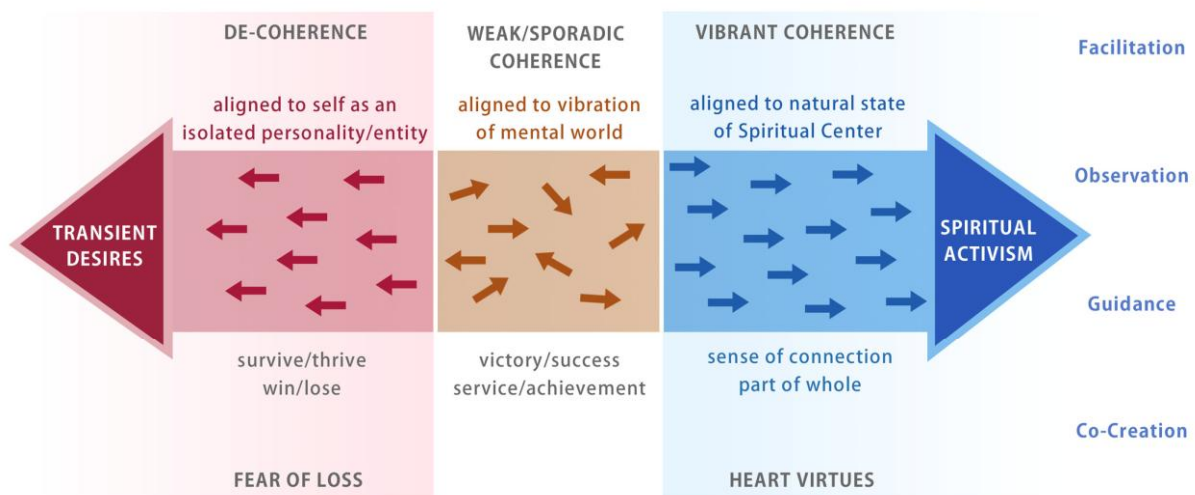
DE-COHERENCE

WEAK/SPORADIC COHERENCE

VIBRANT COHERENCE

Facilitation

aligned to self as an isolated personality/entity

aligned to vibration of mental world

aligned to natural state of Spiritual Center

Observation

TRANSIENT DESIRES

SPIRITUAL ACTIVISM

Guidance

survive/thrive win/lose

victory/success service/achievement

sense of connection part of whole

Co-Creation

FEAR OF LOSS

HEART VIRTUES